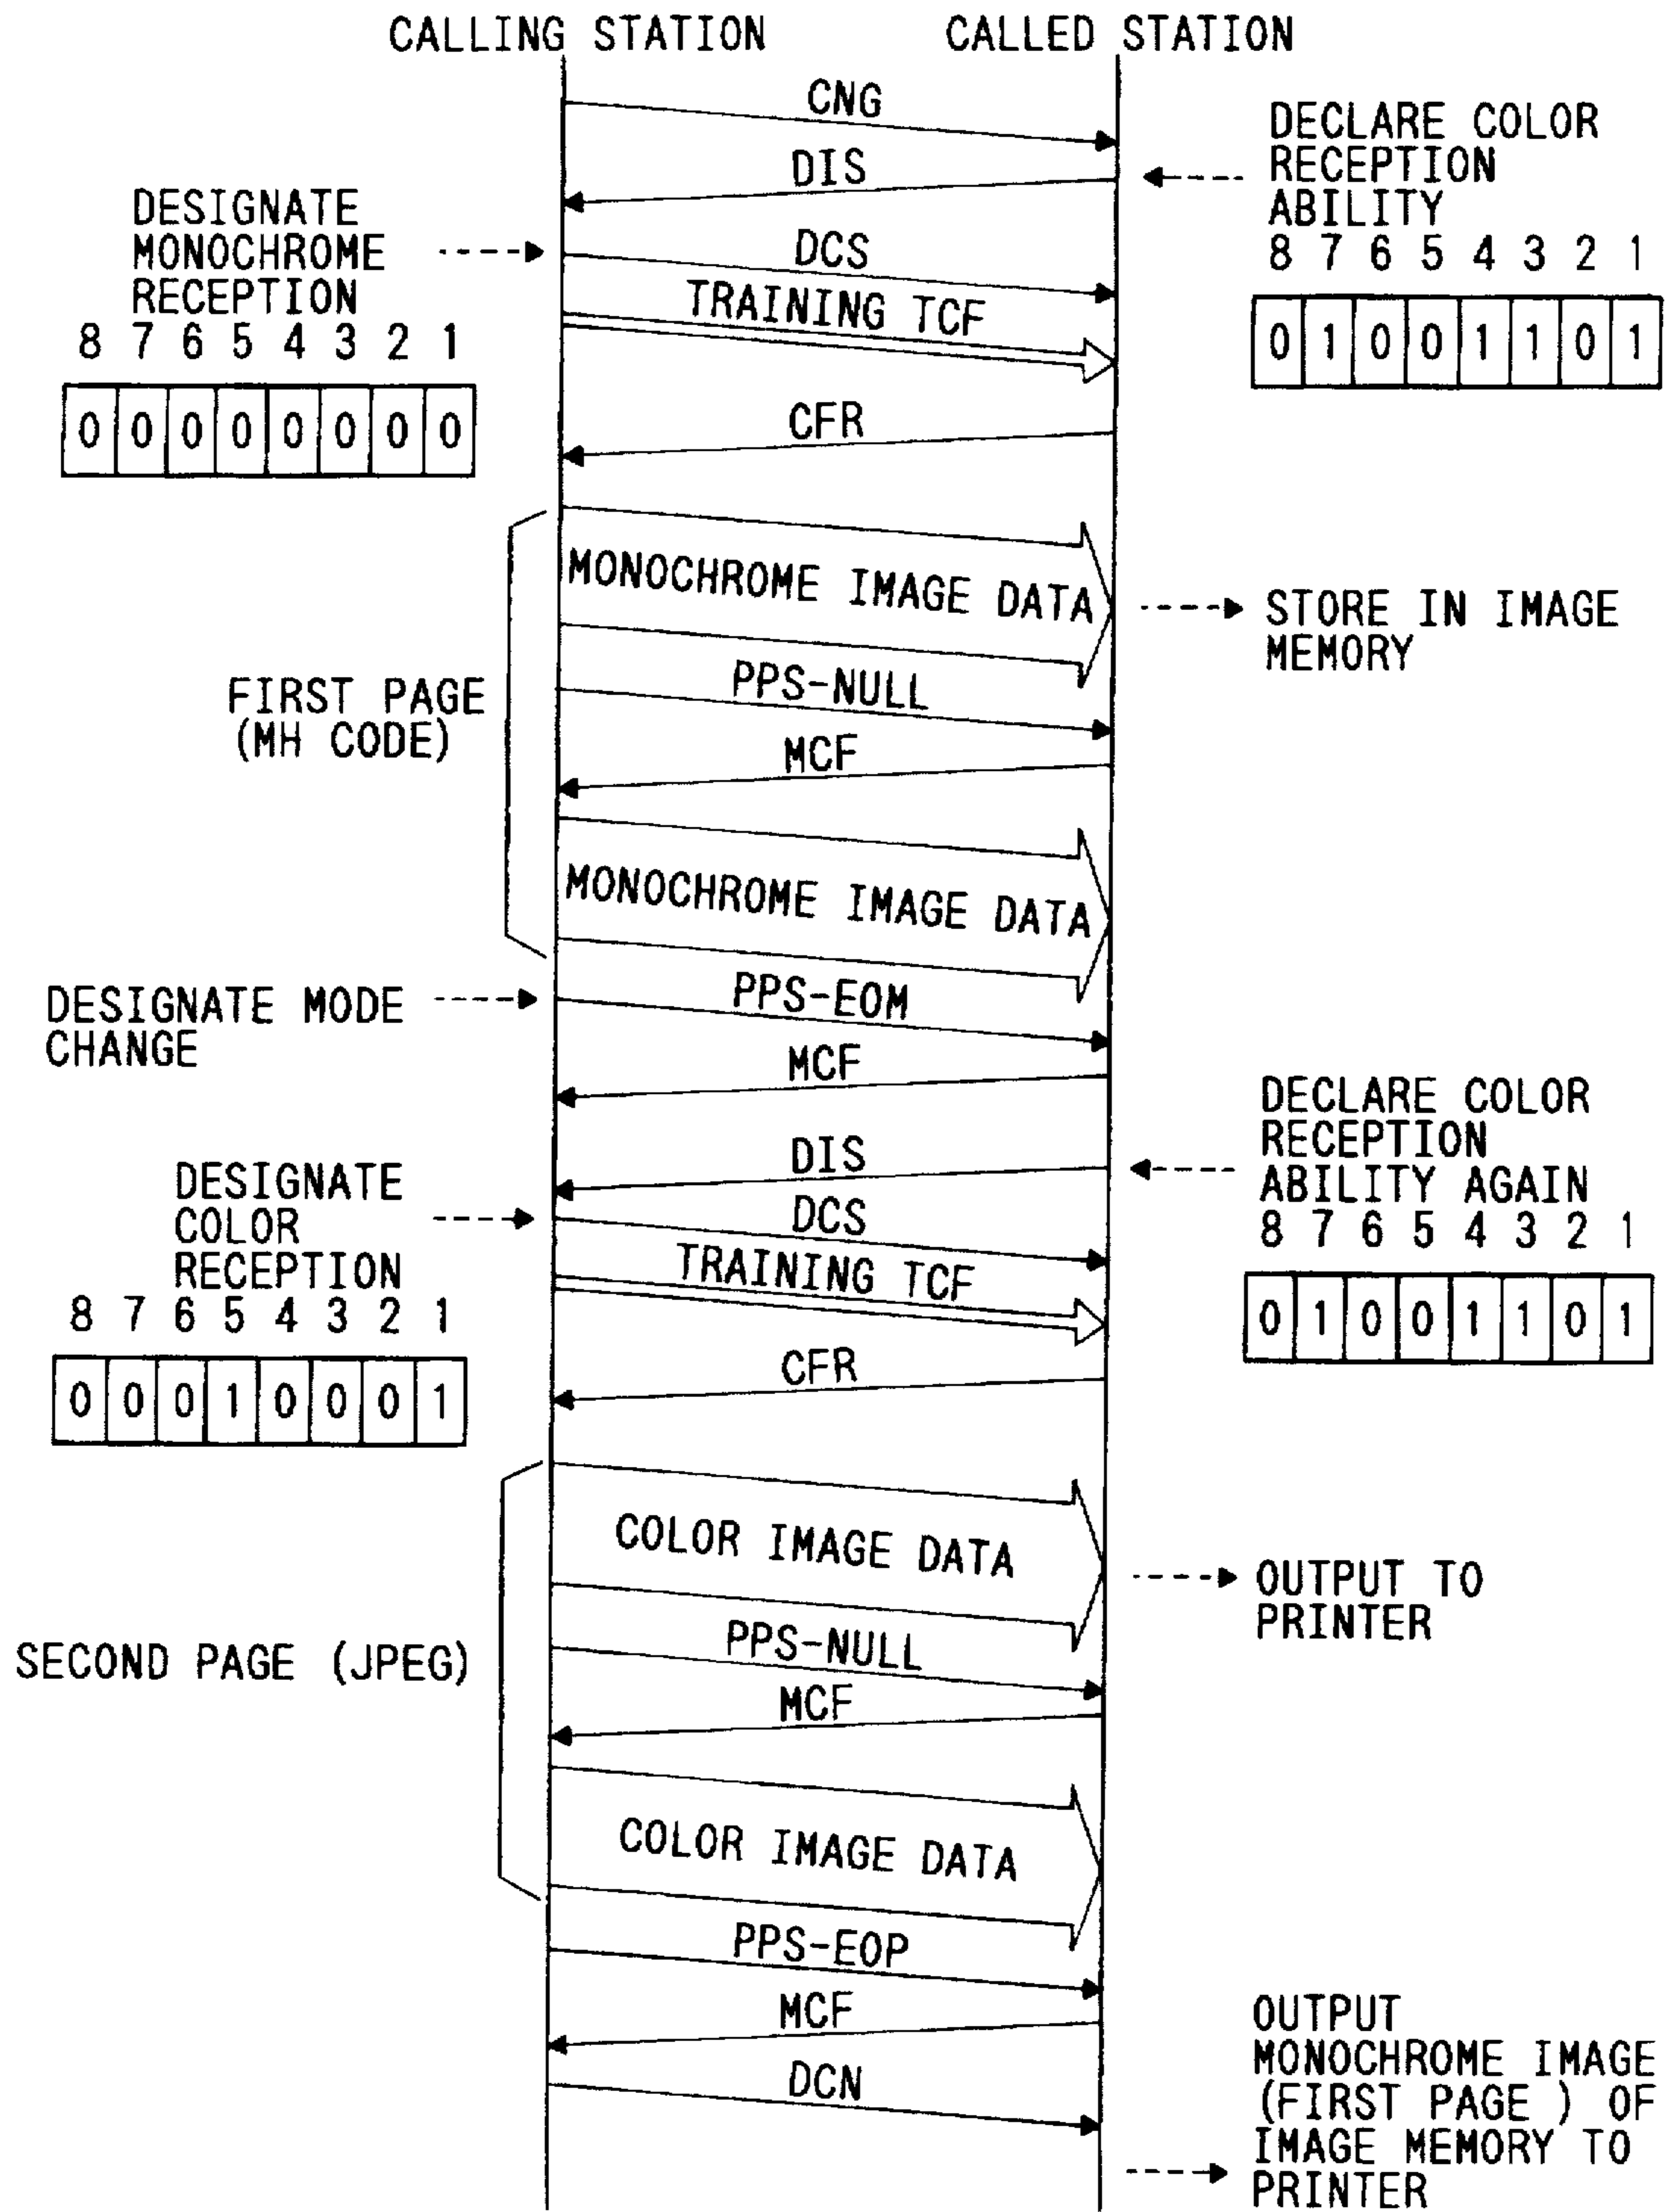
CALLING STATION CALLED STATION

CNG

DECLARE COLOR RECEPTION ABILITY

8 7 6 5 4 3 2 1

| 0 | 1 | 0 | 0 | 1 | 1 | 0 | 1 |
|---|---|---|---|---|---|---|---|

DIS

DESIGNATE MONOCHROME RECEPTION

8 7 6 5 4 3 2 1

| 0 | 0 | 0 | 0 | 0 | 0 | 0 | 0 |
|---|---|---|---|---|---|---|---|

DCS

TRAINING TCF

CFR

FIRST PAGE (MH CODE)

MONOCHROME IMAGE DATA

STORE IN IMAGE MEMORY

PPS-NULL

MCF

MONOCHROME IMAGE DATA

DESIGNATE MODE CHANGE

PPS-EOM

MCF

DECLARE COLOR RECEPTION ABILITY AGAIN

8 7 6 5 4 3 2 1

| 0 | 1 | 0 | 0 | 1 | 1 | 0 | 1 |
|---|---|---|---|---|---|---|---|

DIS

DESIGNATE COLOR RECEPTION

8 7 6 5 4 3 2 1

| 0 | 0 | 0 | 1 | 0 | 0 | 0 | 1 |
|---|---|---|---|---|---|---|---|

DCS

TRAINING TCF

CFR

SECOND PAGE (JPEG)

COLOR IMAGE DATA

OUTPUT TO PRINTER

PPS-NULL

MCF

COLOR IMAGE DATA

PPS-EOP

MCF

DCN

OUTPUT MONOCHROME IMAGE (FIRST PAGE ) OF IMAGE MEMORY TO PRINTER